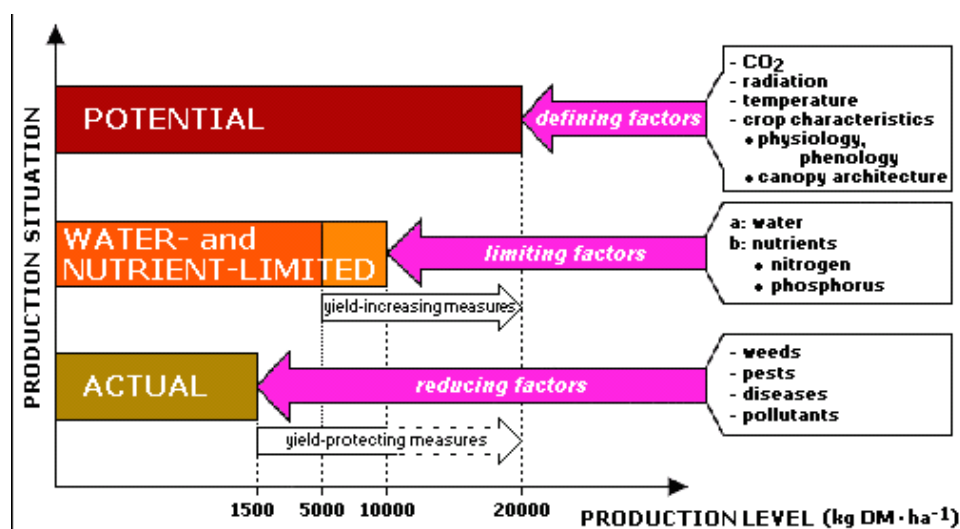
PRODUCTION SITUATION

POTENTIAL

defining factors

- $CO_2$
- radiation
- temperature
- crop characteristics
• physiology, phenology
• canopy architecture

WATER- and NUTRIENT-LIMITED

limiting factors

a: water
b: nutrients
• nitrogen
• phosphorus

yield-increasing measures

ACTUAL

reducing factors

- weeds
- pests
- diseases
- pollutants

yield-protecting measures

1500 5000 10000 20000

PRODUCTION LEVEL (kg DM $\cdot$ ha$^{-1}$)